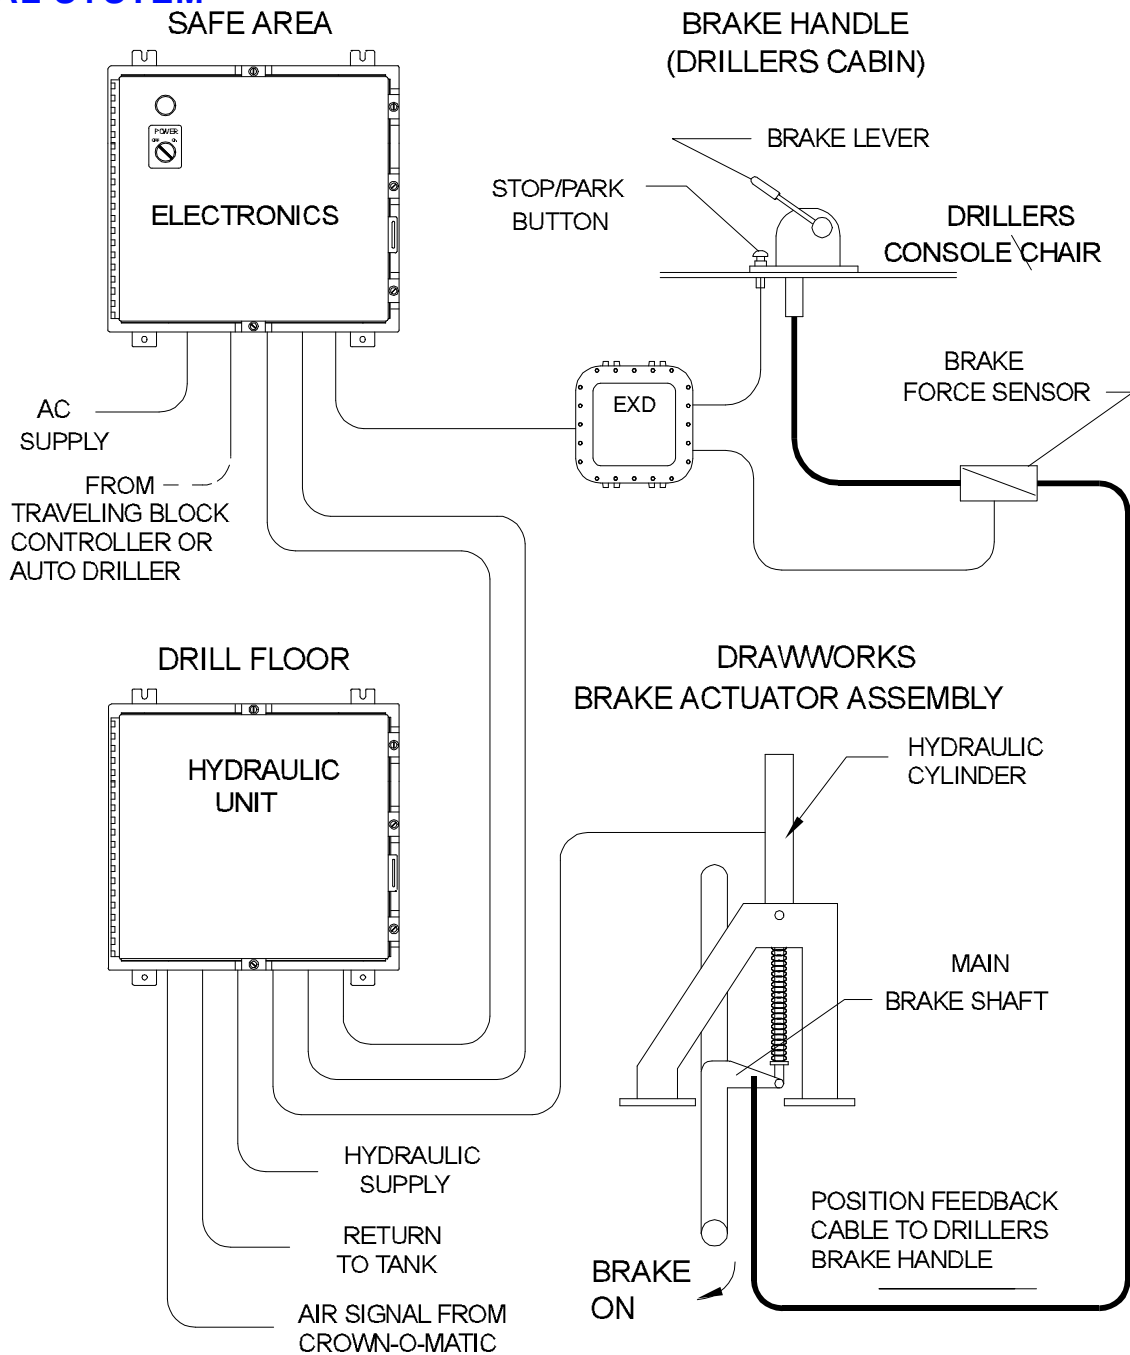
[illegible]E SYSTEM
SAFE AREA

BRAKE HANDLE
(DRILLERS CABIN)

POWER
ON OFF

ELECTRONICS

BRAKE LEVER

STOP/PARK
BUTTON

DRILLERS
CONSOLE CHAIR

AC
SUPPLY

EXD

BRAKE
FORCE SENSOR

FROM
TRAVELING BLOCK
CONTROLLER OR
AUTO DRILLER

DRILL FLOOR

DRAWWORKS
BRAKE ACTUATOR ASSEMBLY

HYDRAULIC
UNIT

HYDRAULIC
CYLINDER

MAIN
BRAKE SHAFT

HYDRAULIC
SUPPLY

RETURN
TO TANK

AIR SIGNAL FROM
CROWN-O-MATIC

POSITION FEEDBACK
CABLE TO DRILLERS
BRAKE HANDLE

BRAKE
ON